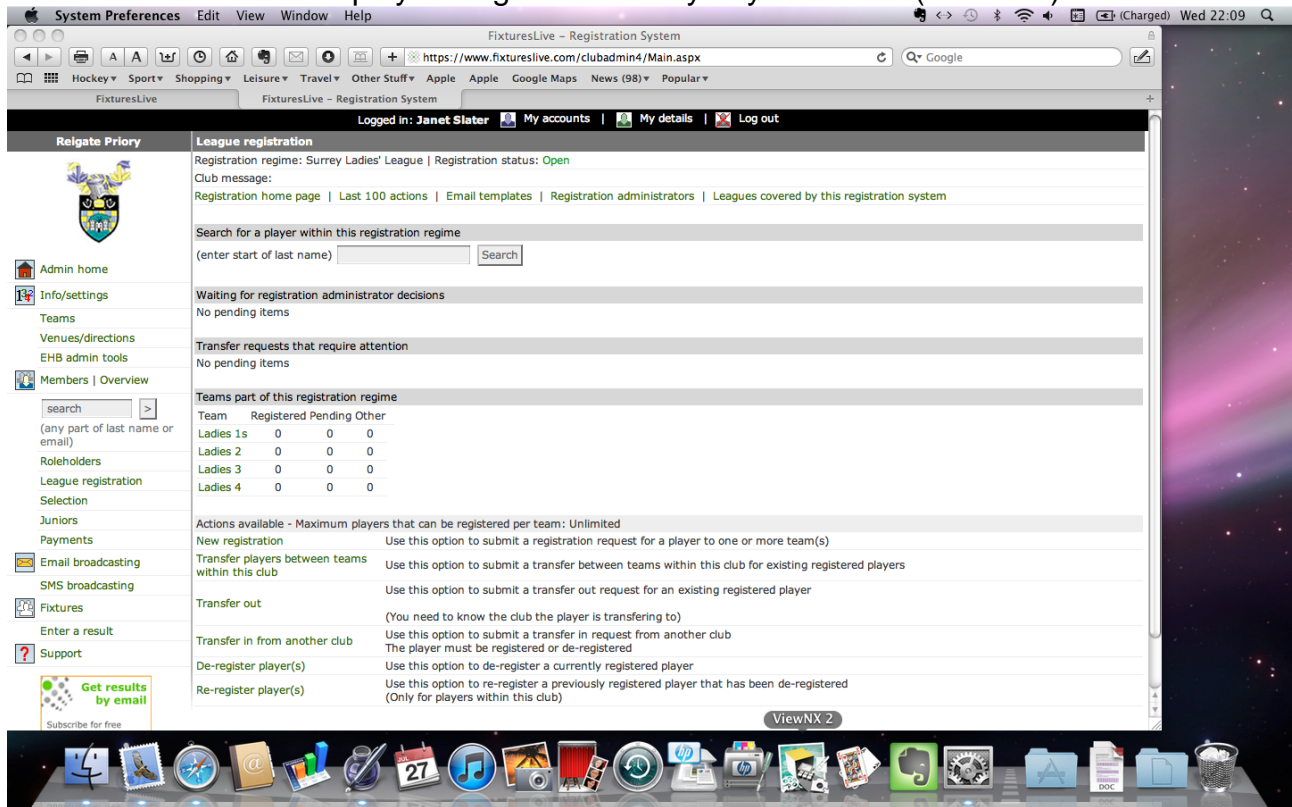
System Preferences Edit View Window Help
(Charged) Wed 22:09

FixturesLive – Registration System
https://www.fixtureslive.com/clubadmin4/Main.aspx
Google
Hockey ▾ Sport ▾ Shopping ▾ Leisure ▾ Travel ▾ Other Stuff ▾ Apple Apple Google Maps News (98) ▾ Popular ▾
FixturesLive | FixturesLive – Registration System

Logged in: Janet Slater | My accounts | My details | Log out

Reigate Priory

Admin home
Info/settings
Teams
Venues/directions
EHB admin tools
Members | Overview
search
(any part of last name or email)
Roleholders
League registration
Selection
Juniors
Payments
Email broadcasting
SMS broadcasting
Fixtures
Enter a result
Support
Get results by email
Subscribe for free

League registration
Registration regime: Surrey Ladies' League | Registration status: Open
Club message:
Registration home page | Last 100 actions | Email templates | Registration administrators | Leagues covered by this registration system

Search for a player within this registration regime
(enter start of last name) Search

Waiting for registration administrator decisions
No pending items

Transfer requests that require attention
No pending items

Teams part of this registration regime

| Team | Registered | Pending | Other |
|---|---|---|---|
| Ladies 1s | 0 | 0 | 0 |
| Ladies 2 | 0 | 0 | 0 |
| Ladies 3 | 0 | 0 | 0 |
| Ladies 4 | 0 | 0 | 0 |

Actions available - Maximum players that can be registered per team: Unlimited

| | |
|---|---|
| New registration | Use this option to submit a registration request for a player to one or more team(s) |
| Transfer players between teams within this club | Use this option to submit a transfer between teams within this club for existing registered players |
| Transfer out | Use this option to submit a transfer out request for an existing registered player (You need to know the club the player is transfering to) |
| Transfer in from another club | Use this option to submit a transfer in request from another club The player must be registered or de-registered |
| De-register player(s) | Use this option to de-register a currently registered player |
| Re-register player(s) | Use this option to re-register a previously registered player that has been de-registered (Only for players within this club) |

ViewNX 2
27
DOC